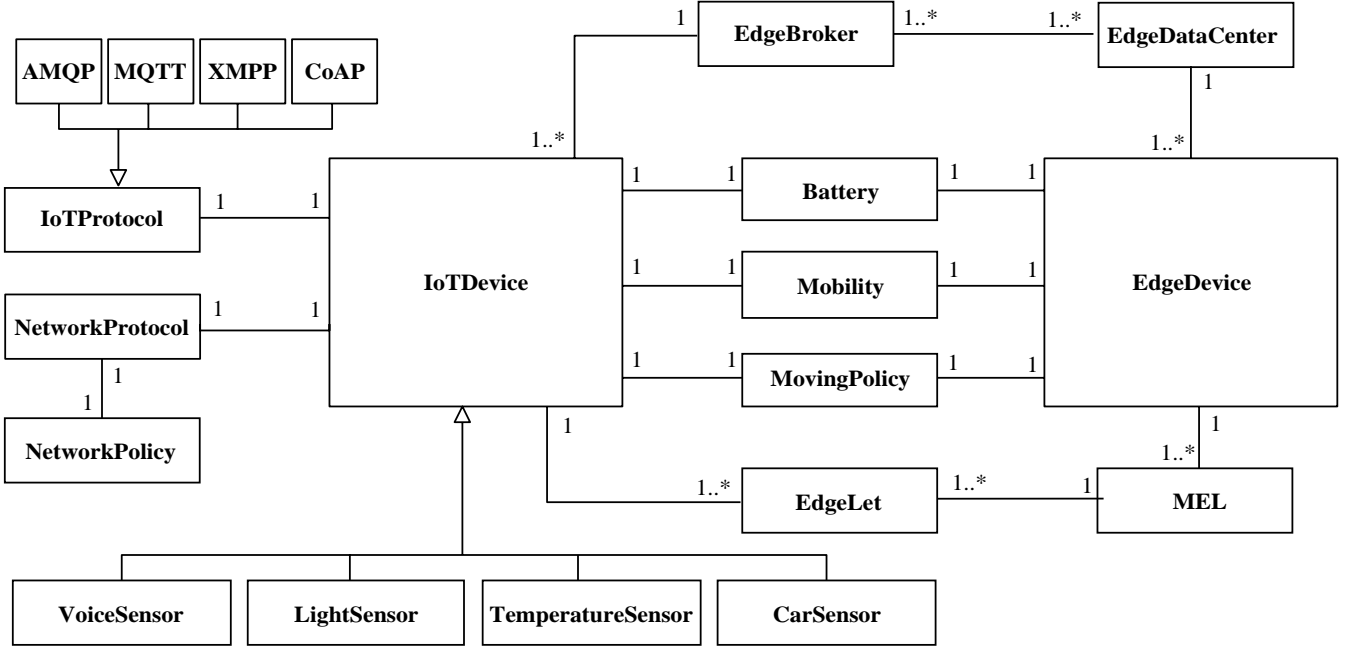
AMQP MQTT XMPP CoAP

IoTProtocol 1 1

NetworkProtocol 1 1

1

1

NetworkPolicy

1

EdgeBroker 1..* 1..* EdgeDataCenter

1

1..*

1..*

IoTDevice

1 1 Battery 1 1

1 1 Mobility 1 1

1 1 MovingPolicy 1 1

EdgeDevice

1

1

1..*

1..* EdgeLet 1..* 1 MEL

VoiceSensor LightSensor TemperatureSensor CarSensor